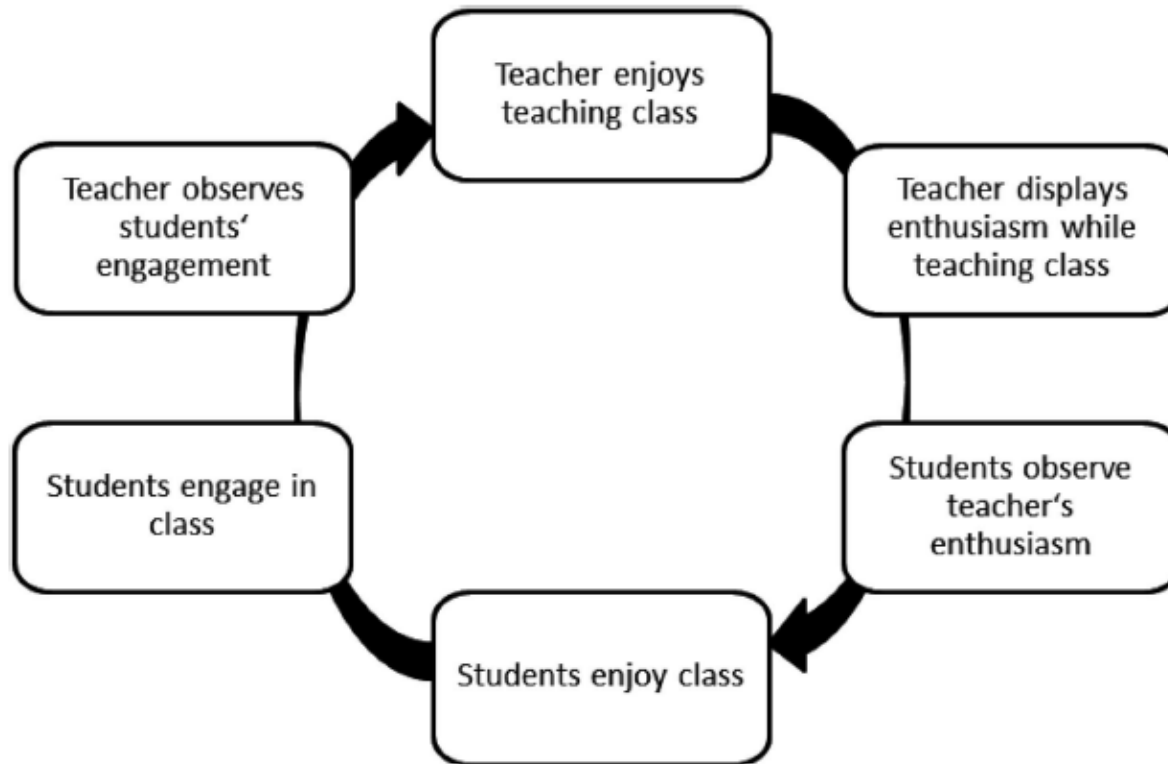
Teacher enjoys teaching class

Teacher displays enthusiasm while teaching class

Students observe teacher's enthusiasm

Students enjoy class

Students engage in class

Teacher observes students' engagement